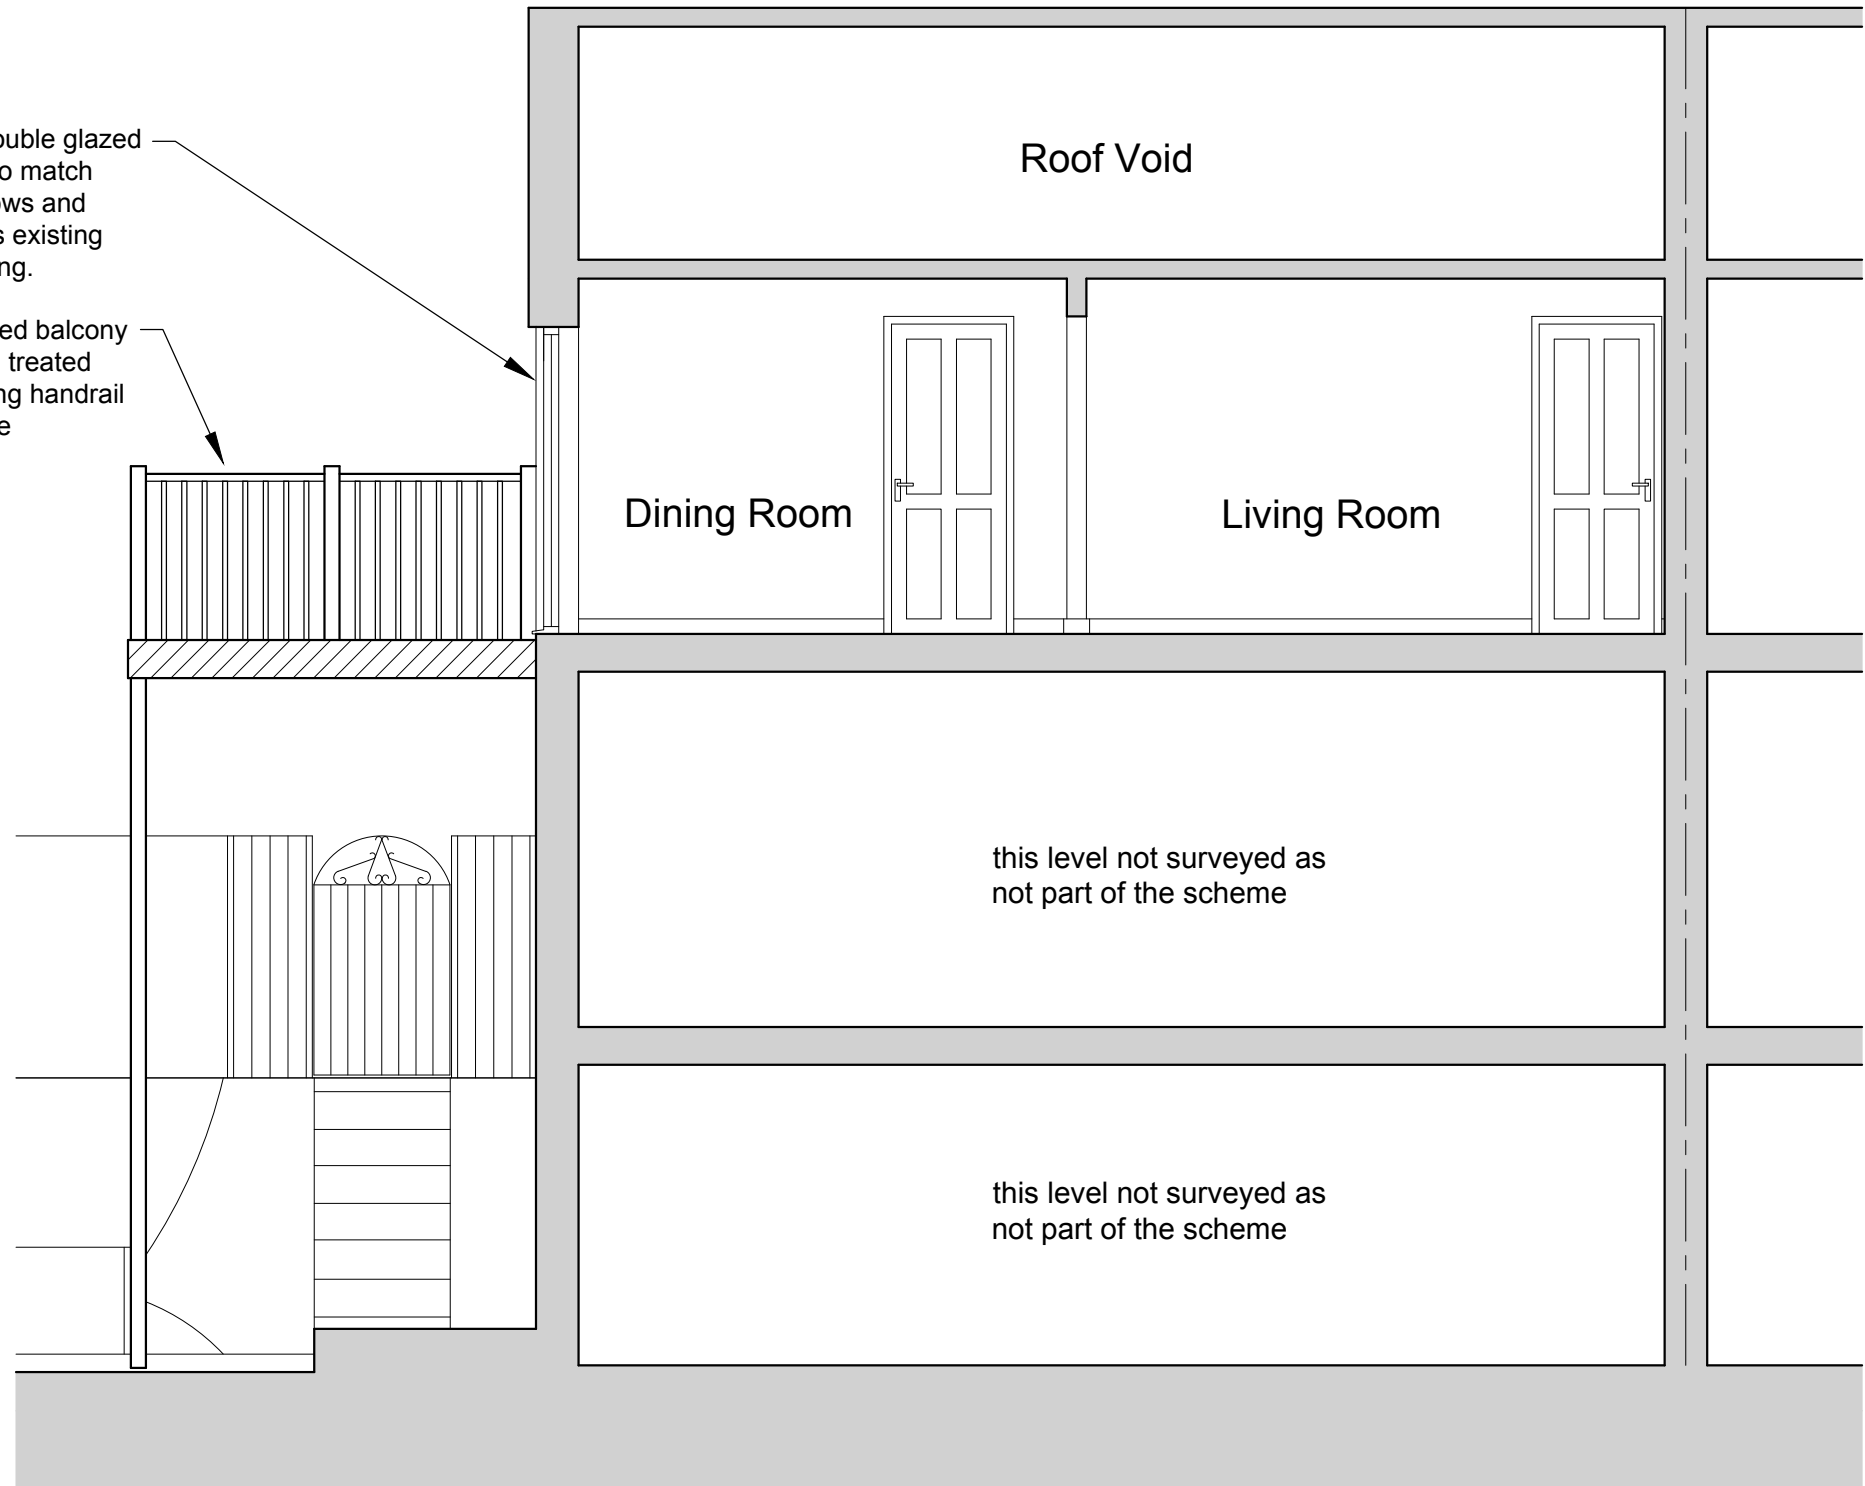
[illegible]ouble glazed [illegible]o match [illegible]ws and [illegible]s existing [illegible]ng.

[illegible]ed balcony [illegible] treated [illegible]ng handrail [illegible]e

Roof Void

Dining Room

Living Room

this level not surveyed as not part of the scheme

this level not surveyed as not part of the scheme